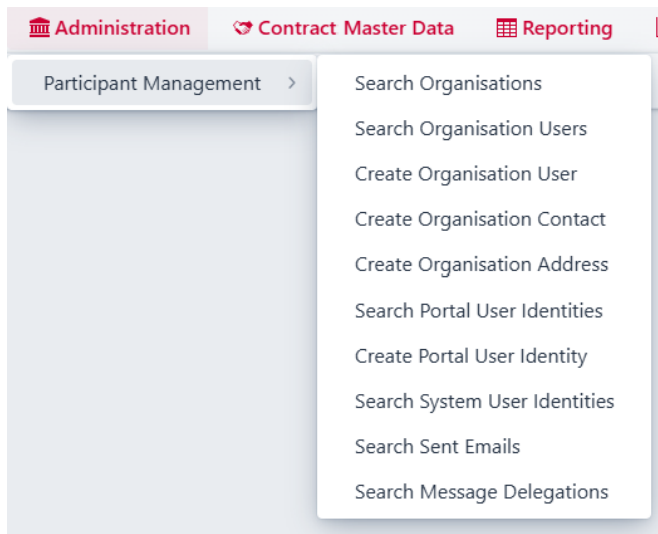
Administration   Contract Master Data   Reporting

Participant Management >

Search Organisations
Search Organisation Users
Create Organisation User
Create Organisation Contact
Create Organisation Address
Search Portal User Identities
Create Portal User Identity
Search System User Identities
Search Sent Emails
Search Message Delegations